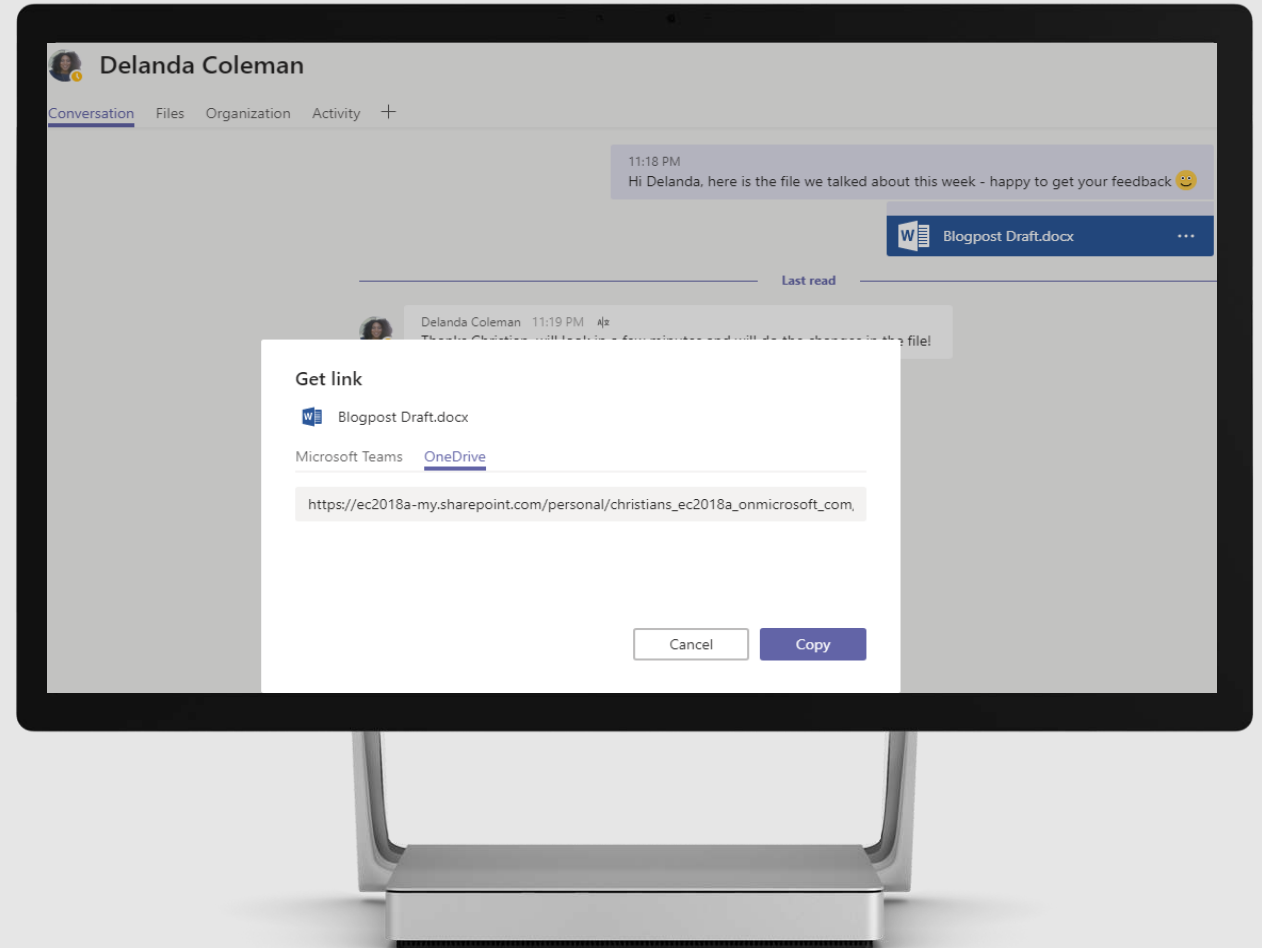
Delanda Coleman

Conversation Files Organization Activity +

11:18 PM
Hi Delanda, here is the file we talked about this week - happy to get your feedback

Blogpost Draft.docx ···

Last read

Delanda Coleman 11:19 PM
Thanks Christian, will look in a few minutes and will do the changes in the file!

Get link

Blogpost Draft.docx

Microsoft Teams OneDrive

https://ec2018a-my.sharepoint.com/personal/christians_ec2018a_onmicrosoft_com,

Cancel Copy